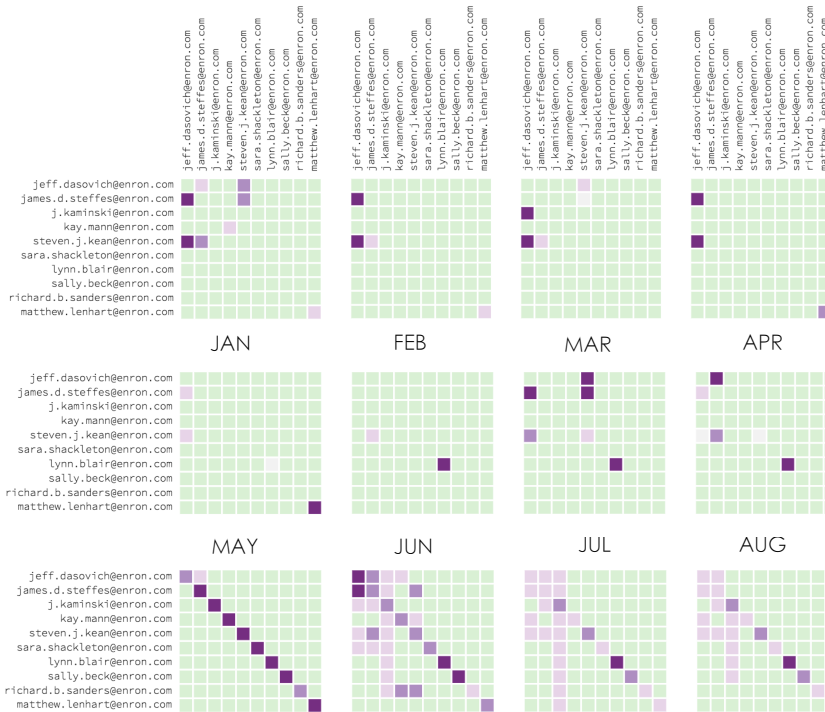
jeff.dasovich@enron.com
james.d.steffes@enron.com
j.kaminski@enron.com
kay.mann@enron.com
steven.j.kean@enron.com
sara.shackleton@enron.com
lynn.blair@enron.com
sally.beck@enron.com
richard.b.sanders@enron.com
matthew.lenhart@enron.com

jeff.dasovich@enron.com
james.d.steffes@enron.com
j.kaminski@enron.com
kay.mann@enron.com
steven.j.kean@enron.com
sara.shackleton@enron.com
lynn.blair@enron.com
sally.beck@enron.com
richard.b.sanders@enron.com
matthew.lenhart@enron.com

jeff.dasovich@enron.com
james.d.steffes@enron.com
j.kaminski@enron.com
kay.mann@enron.com
steven.j.kean@enron.com
sara.shackleton@enron.com
lynn.blair@enron.com
sally.beck@enron.com
richard.b.sanders@enron.com
matthew.lenhart@enron.com

jeff.dasovich@enron.com
james.d.steffes@enron.com
j.kaminski@enron.com
kay.mann@enron.com
steven.j.kean@enron.com
sara.shackleton@enron.com
lynn.blair@enron.com
sally.beck@enron.com
richard.b.sanders@enron.com
matthew.lenhart@enron.com

JAN

FEB

MAR

APR

jeff.dasovich@enron.com
james.d.steffes@enron.com
j.kaminski@enron.com
kay.mann@enron.com
steven.j.kean@enron.com
sara.shackleton@enron.com
lynn.blair@enron.com
sally.beck@enron.com
richard.b.sanders@enron.com
matthew.lenhart@enron.com

MAY

JUN

JUL

AUG

jeff.dasovich@enron.com
james.d.steffes@enron.com
j.kaminski@enron.com
kay.mann@enron.com
steven.j.kean@enron.com
sara.shackleton@enron.com
lynn.blair@enron.com
sally.beck@enron.com
richard.b.sanders@enron.com
matthew.lenhart@enron.com